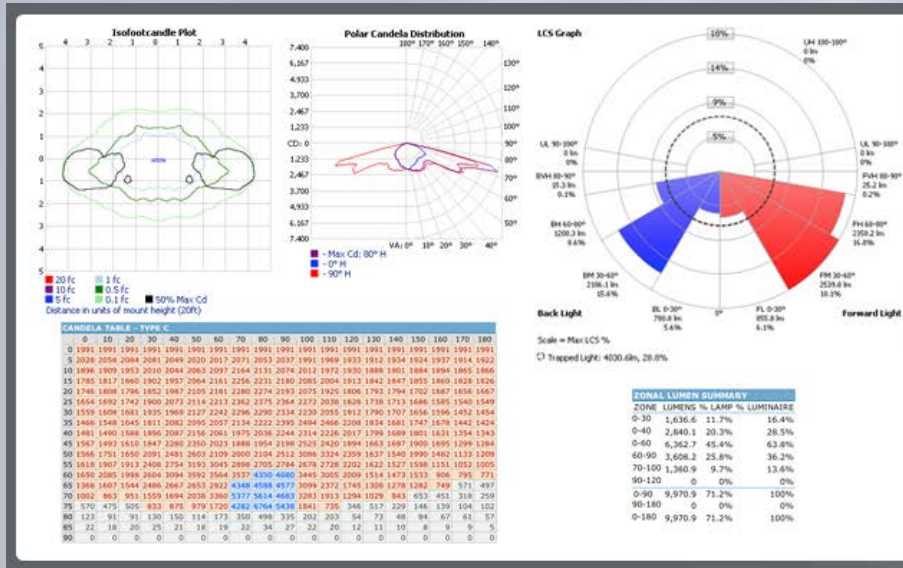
Isofootcandle Plot

4 3 2 1 0 1 2 3 4

5 4 3 2 1 0 1 2 3 4 5

■ 20 fc ■ 1 fc
■ 10 fc ■ 0.5 fc
■ 5 fc ■ 0.1 fc ■ 50% Max Cd
Distance in units of mount height (20ft)

Polar Candela Distribution

7,400
6,167
4,933
3,700
2,467
1,233
CD: 0
1,233
2,467
3,700
4,933
6,167
7,400

180° 170° 160° 150° 140°
130° 120° 110° 100° 90° 80° 70° 60° 50°
VA: 0° 10° 20° 30° 40°

- Max Cd: 80° H
- 0° H
- 90° H

LCS Graph

10%
14%
9%
5%

UH 100-180°
0 lm
0%

UL 90-100°
0 lm
0%

UL 90-100°
0 lm
0%

FVH 80-90°
25.2 lm
0.2%

BVH 80-90°
15.3 lm
0.1%

FH 60-80°
2359.2 lm
16.0%

BH 60-80°
1208.3 lm
8.6%

FM 30-60°
2539.8 lm
18.1%

BM 30-60°
2186.1 lm
15.6%

BL 0-30°
780.8 lm
5.6%

FL 0-30°
855.8 lm
6.1%

0°

Back Light

Forward Light

Scale = Max LCS %

Trapped Light: 4030.6lm, 28.8%

CANDELA TABLE - TYPE C

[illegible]

ZONAL LUMEN SUMMARY

| ZONE | LUMENS | % LAMP | % LUMINAIRE |
|---|---|---|---|
| 0-30 | 1,636.6 | 11.7% | 16.4% |
| 0-40 | 2,840.1 | 20.3% | 28.5% |
| 0-60 | 6,362.7 | 45.4% | 63.8% |
| 60-90 | 3,608.2 | 25.8% | 36.2% |
| 70-100 | 1,360.9 | 9.7% | 13.6% |
| 90-120 | 0 | 0% | 0% |
| 0-90 | 9,970.9 | 71.2% | 100% |
| 90-180 | 0 | 0% | 0% |
| 0-180 | 9,970.9 | 71.2% | 100% |